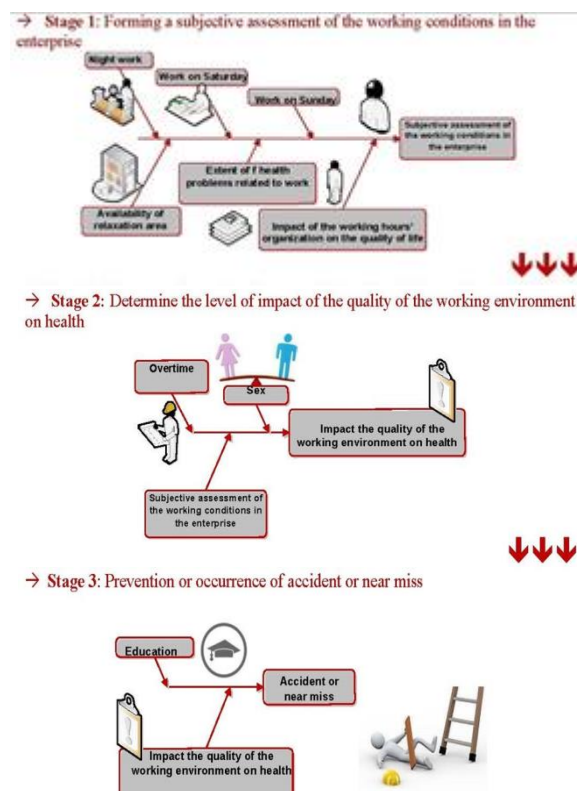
→ Stage 1: Forming a subjective assessment of the working conditions in the enterprise

Night work

Work on Saturday

Work on Sunday

Subjective assessment of the working conditions in the enterprise

Extent of f health problems related to work

Availability of relaxation area

Impact of the working hours' organization on the quality of life

→ Stage 2: Determine the level of impact of the quality of the working environment on health

Overtime

Sex

Impact the quality of the working environment on health

Subjective assessment of the working conditions in the enterprise

→ Stage 3: Prevention or occurrence of accident or near miss

Education

Accident or near miss

Impact the quality of the working environment on health